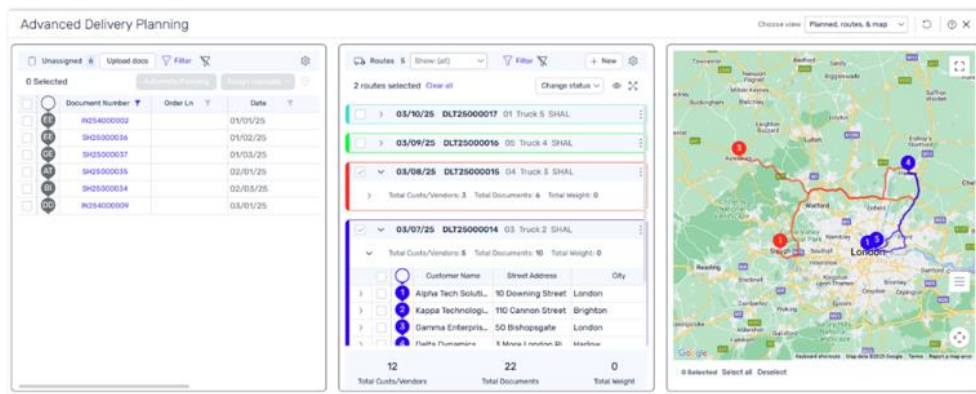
Advanced Delivery Planning

Choose view Planned, routes, & map

Unassigned 6 Upload docs Filter

0 Selected

Automatic Planning Assign manually

| | | Document Number | Order Ln | Date |
|---|---|---|---|---|
| | EE | IN254000002 | | 01/01/25 |
| | EE | SH25000036 | | 01/02/25 |
| | GE | SH25000037 | | 01/03/25 |
| | AT | SH25000035 | | 02/01/25 |
| | BI | SH25000034 | | 02/03/25 |
| | DC | IN254000009 | | 03/01/25 |

Routes 5 Show (all) Filter + New

2 routes selected Clear all Change status

03/10/25 DLT25000017 01 Truck 5 SHAL

03/09/25 DLT25000016 05 Truck 4 SHAL

03/08/25 DLT25000015 04 Truck 3 SHAL

Total Custs/Vendors: 3 Total Documents: 6 Total Weight: 0

03/07/25 DLT25000014 03 Truck 2 SHAL

Total Custs/Vendors: 5 Total Documents: 10 Total Weight: 0

| | | Customer Name | Street Address | City |
|---|---|---|---|---|
| | 1 | Alpha Tech Soluti... | 10 Downing Street | London |
| | 2 | Kappa Technologi... | 110 Cannon Street | Brighton |
| | 3 | Gamma Enterpris... | 50 Bishopsgate | London |
| | 4 | Delta Dynamics | 3 More London Pl | Harlow |

12 Total Custs/Vendors
22 Total Documents
0 Total Weight

Bedford
Cambridge
Milton Keynes
Aylesbury
Watford
London
Reading
Luton
Harlow
Chelmsford
Oxford
Slough
Guildford
Maidstone

Google
Keyboard shortcuts Map data ©2025 Google Terms Report a map error

0 Selected Select all Deselect